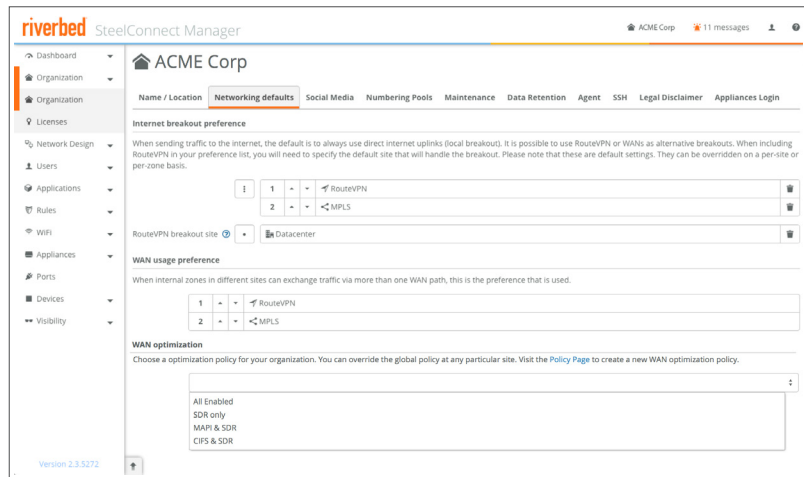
riverbed SteelConnect Manager

ACME Corp 11 messages

Dashboard
Organization
Organization
Licenses
Network Design
Users
Applications
Rules
WiFi
Appliances
Ports
Devices
Visibility

Version 2.3.5272

ACME Corp

Name / Location | Networking defaults | Social Media | Numbering Pools | Maintenance | Data Retention | Agent | SSH | Legal Disclaimer | Appliances Login

Internet breakout preference

When sending traffic to the internet, the default is to always use direct internet uplinks (local breakout). It is possible to use RouteVPN or WANs as alternative breakouts. When including RouteVPN in your preference list, you will need to specify the default site that will handle the breakout. Please note that these are default settings. They can be overridden on a per-site or per-zone basis.

1 RouteVPN
2 MPLS

RouteVPN breakout site Datacenter

WAN usage preference

When internal zones in different sites can exchange traffic via more than one WAN path, this is the preference that is used.

1 RouteVPN
2 MPLS

WAN optimization

Choose a optimization policy for your organization. You can override the global policy at any particular site. Visit the Policy Page to create a new WAN optimization policy.

All Enabled
SDR only
MAPI & SDR
CIFS & SDR